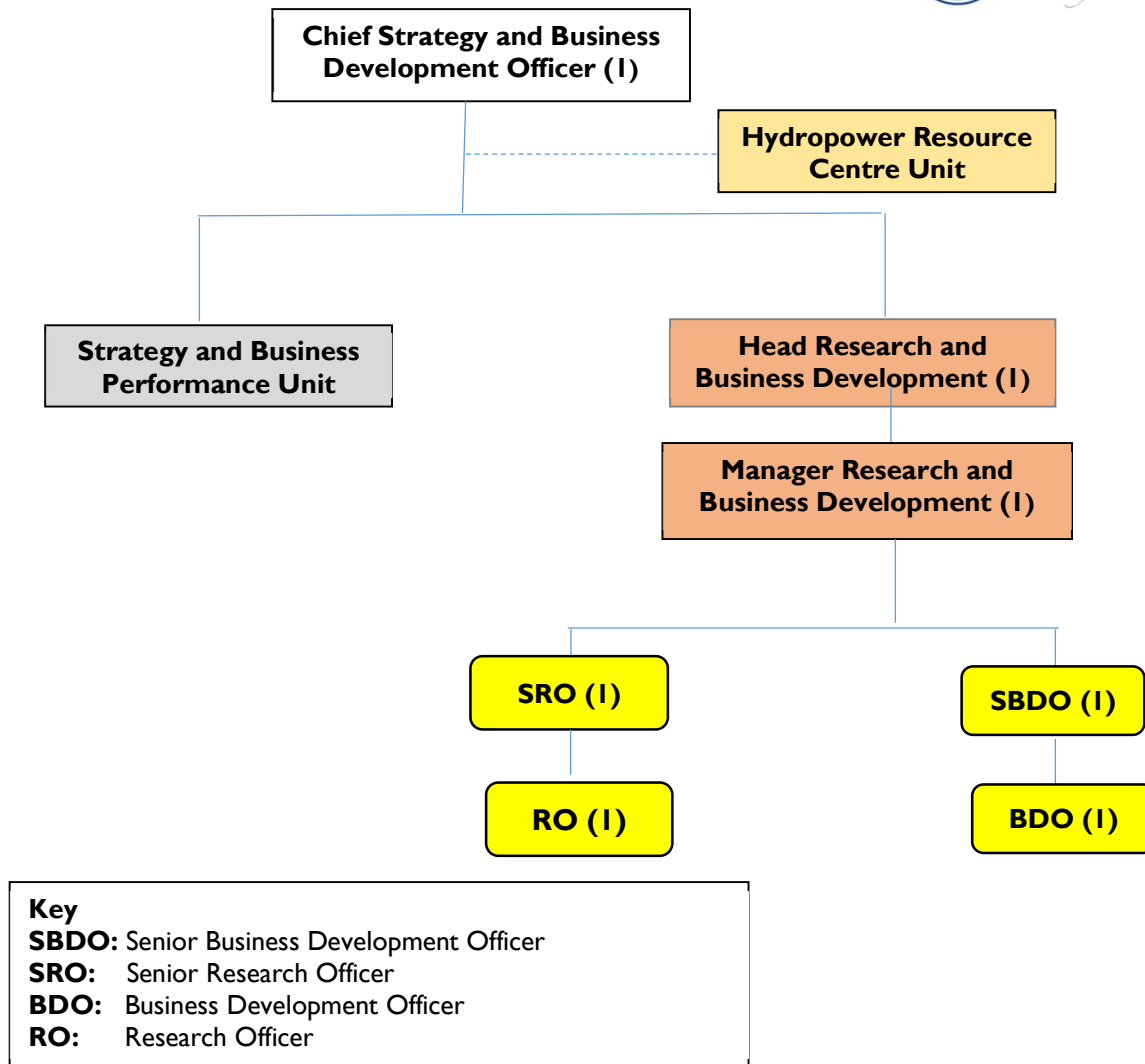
Chief Strategy and Business Development Officer (1)

Hydropower Resource Centre Unit

Strategy and Business Performance Unit

Head Research and Business Development (1)

Manager Research and Business Development (1)

SRO (1)

SBDO (1)

RO (1)

BDO (1)

Key
SBDO: Senior Business Development Officer
SRO: Senior Research Officer
BDO: Business Development Officer
RO: Research Officer